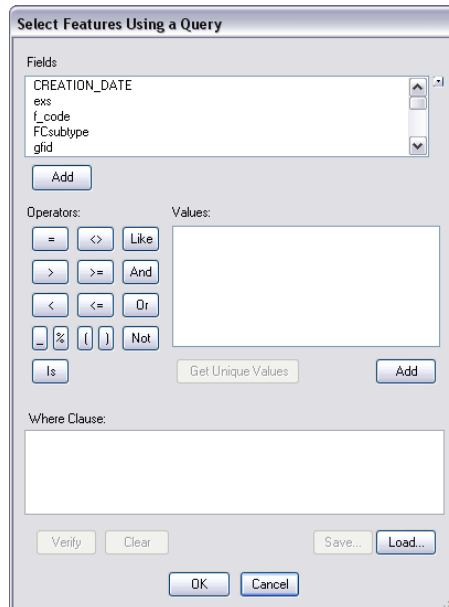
Select Features Using a Query

Fields

CREATION_DATE
exs
f_code
FCsubtype
gfid

Add

Operators:

=
<>
Like
>
>=
And
<
<=
Or
_
%
( )
Not
Is

Values:

Get Unique Values

Add

Where Clause:

Verify
Clear
Save...
Load...

OK
Cancel